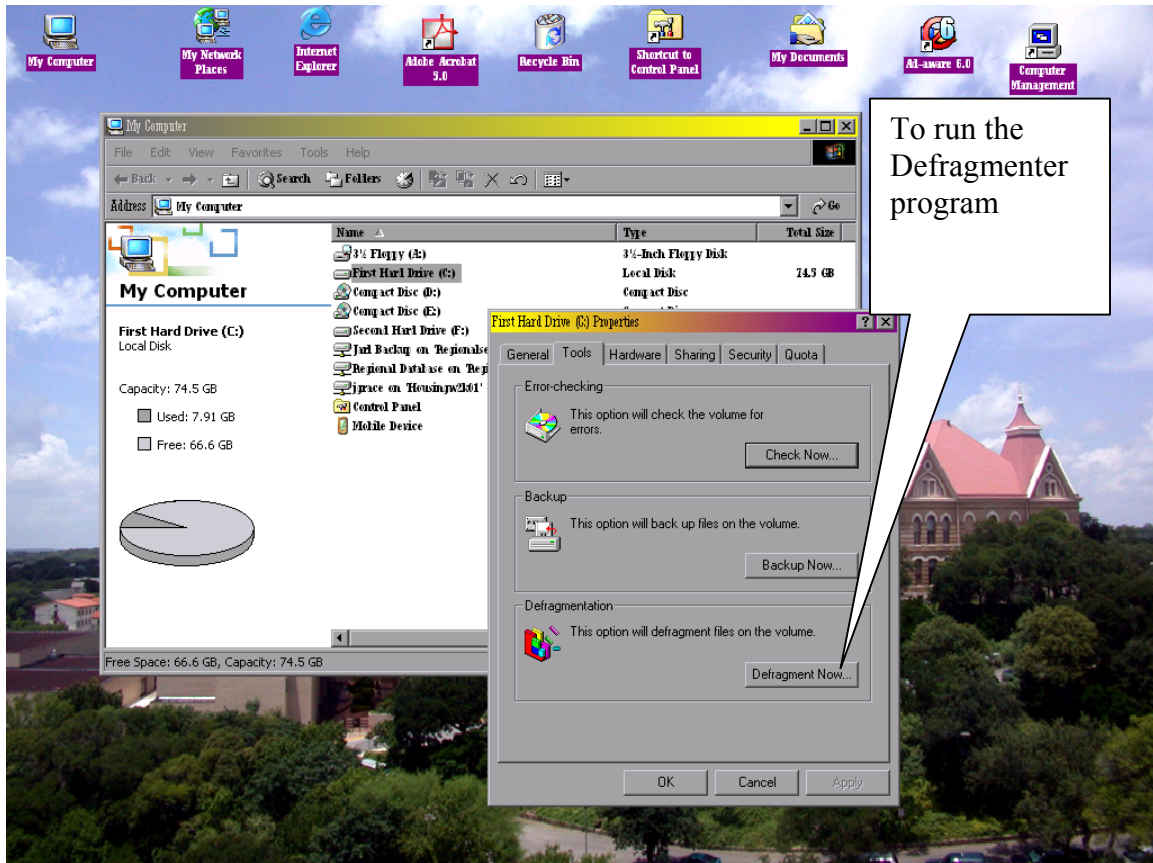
My Computer
My Network Places
Internet Explorer
Adobe Acrobat 5.0
Recycle Bin
Shortcut to Control Panel
My Documents
Ad-aware 6.0
Computer Management

To run the Defragmenter program

My Computer
File Edit View Favorites Tools Help
Back Search Folders
Address My Computer
Go

My Computer

First Hard Drive (C:)
Local Disk

Capacity: 74.5 GB
Used: 7.91 GB
Free: 66.6 GB

| Name | Type | Total Size |
|---|---|---|
| 3½ Floppy (A:) | 3½-Inch Floppy Disk | |
| First Hard Drive (C:) | Local Disk | 74.5 GB |
| Compact Disc (D:) | Compact Disc | |
| Compact Disc (E:) | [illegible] | |
| Second Hard Drive (F:) | | |
| Jud Backup on 'Regionalse | | |
| Regional Database on 'Rep | | |
| jgrace on 'Housingw2k01' | | |
| Control Panel | | |
| Mobile Device | | |

Free Space: 66.6 GB, Capacity: 74.5 GB

First Hard Drive (C:) Properties
General Tools Hardware Sharing Security Quota
Error-checking
This option will check the volume for errors.
Check Now...
Backup
This option will back up files on the volume.
Backup Now...
Defragmentation
This option will defragment files on the volume.
Defragment Now...
OK Cancel Apply